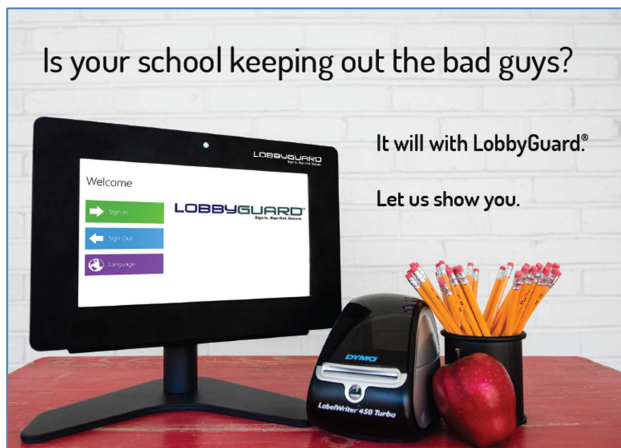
Is your school keeping out the bad guys?

It will with LobbyGuard.®

Let us show you.

LOBBYGUARD
Sign In. Sign Out. Secure.

Welcome

Sign In

Sign Out

Language

LOBBYGUARD®
Sign In. Sign Out. Secure.

DYMO

LabelWriter 450 Turbo